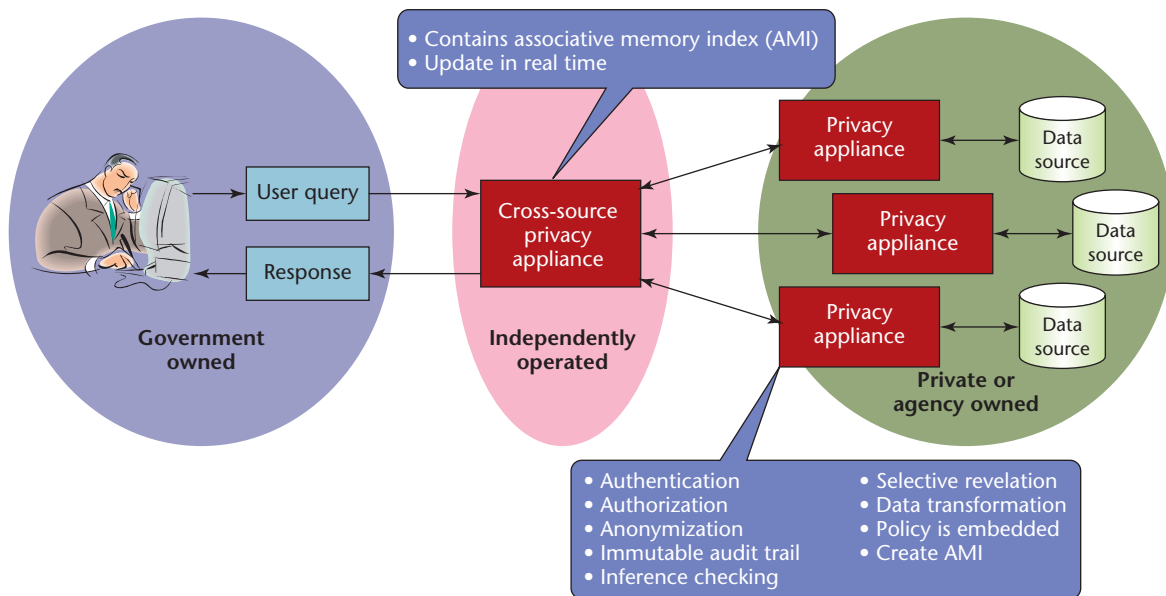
• Contains associative memory index (AMI)
• Update in real time

User query

Response

Government owned

Cross-source privacy appliance

Independently operated

Privacy appliance

Data source

Privacy appliance

Data source

Privacy appliance

Data source

Private or agency owned

• Authentication
• Authorization
• Anonymization
• Immutable audit trail
• Inference checking

• Selective revelation
• Data transformation
• Policy is embedded
• Create AMI